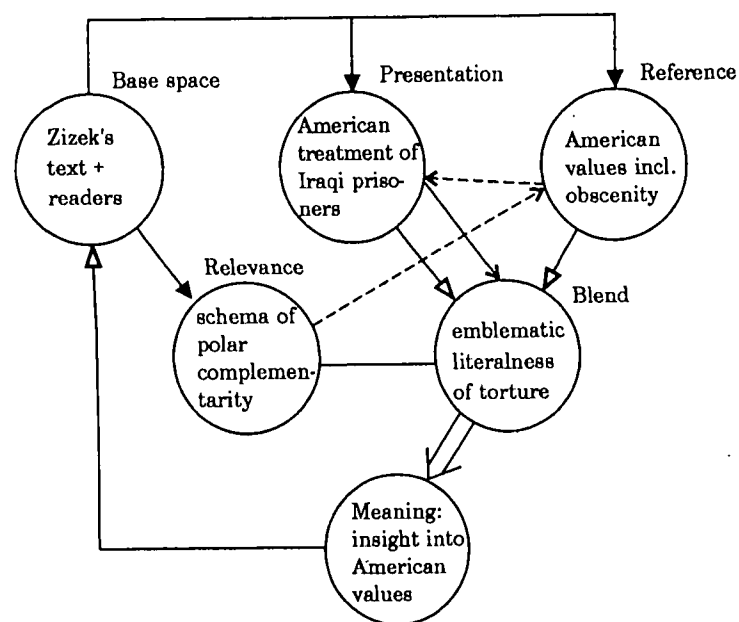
Base space

Zizek's text + readers

Presentation

American treatment of Iraqi prisoners

Reference

American values incl. obscenity

Relevance

schema of polar complementarity

Blend

emblematic literalness of torture

Meaning: insight into American values